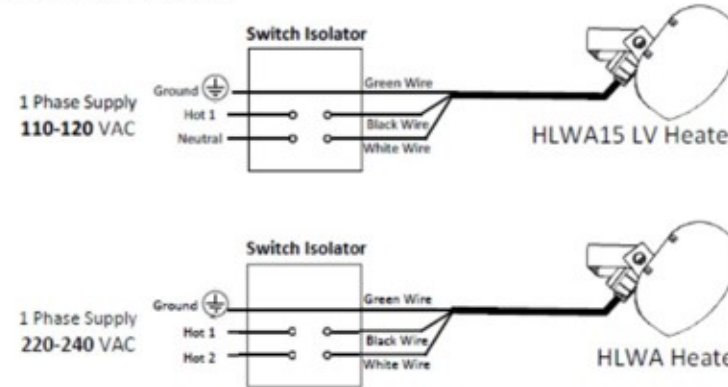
Switch Isolator

Ground

1 Phase Supply
110-120 VAC

Hot 1

Neutral

Green Wire

Black Wire

White Wire

HLWA15 LV Heate

Switch Isolator

Ground

1 Phase Supply
220-240 VAC

Hot 1

Hot 2

Green Wire

Black Wire

White Wire

HLWA Heate